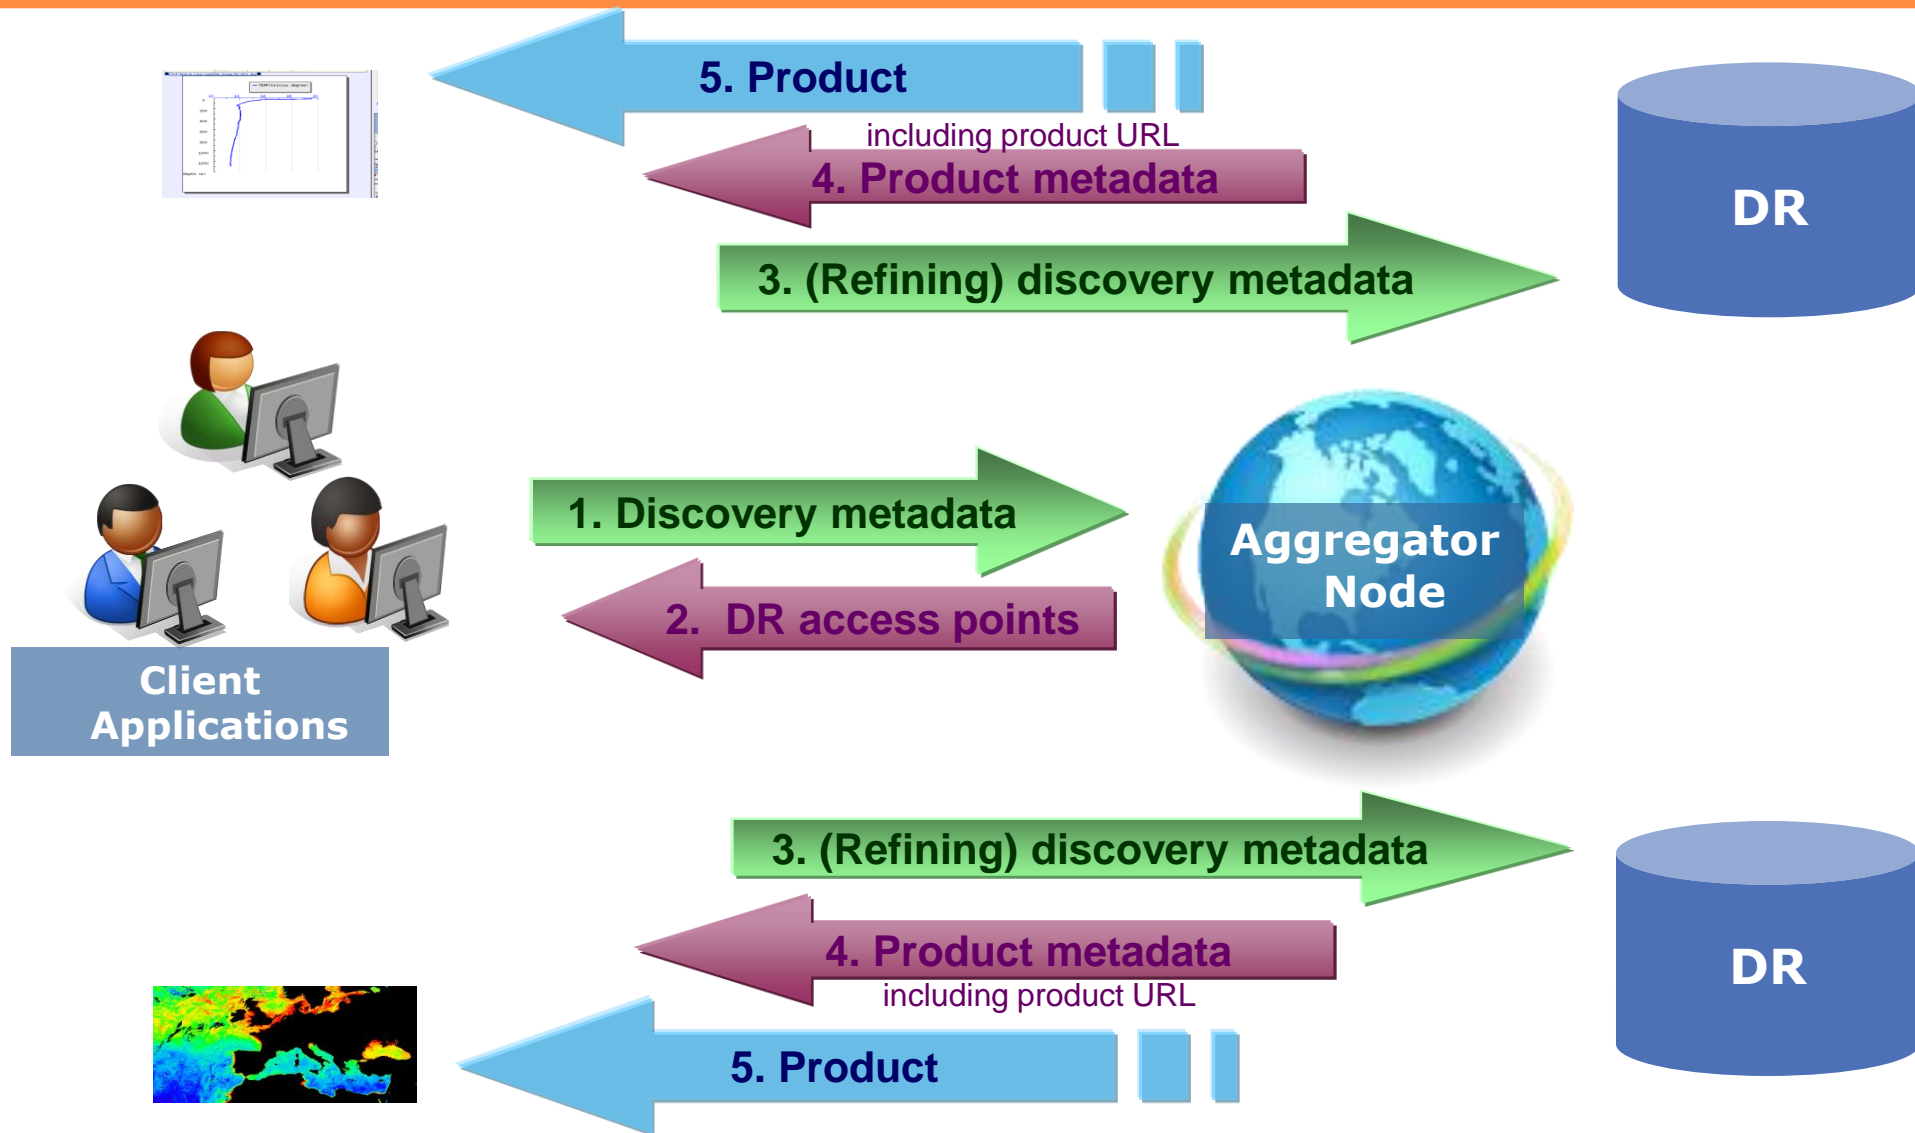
5. Product

including product URL

4. Product metadata

3. (Refining) discovery metadata

DR

1. Discovery metadata

2. DR access points

Aggregator Node

Client Applications

3. (Refining) discovery metadata

4. Product metadata

including product URL

5. Product

DR